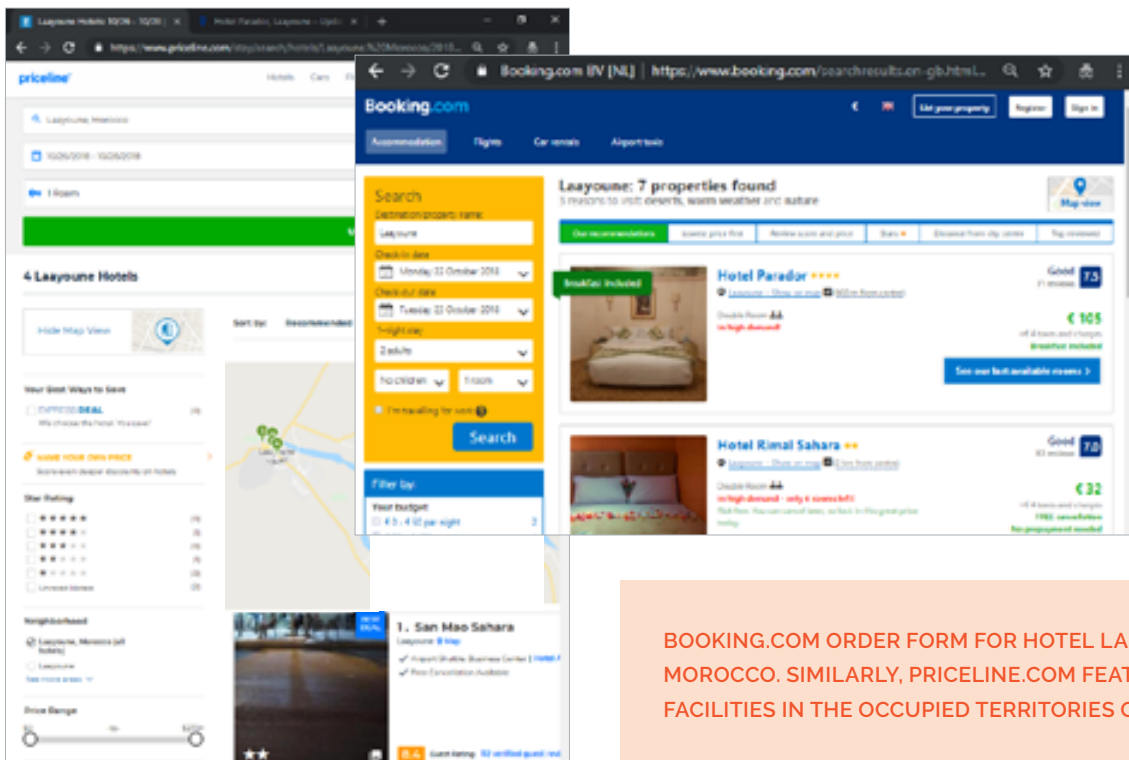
Laayoune Hotels 10/26 - 10/28 | ×
Hotel Parador, Laayoune – Upd ×
https://www.priceline.com/stay/search/hotels/Laayoune,%20Morocco/2018...

priceline
Hotels Cars

Laayoune, Morocco
10/26/2018 - 10/28/2018
1 Room

4 Laayoune Hotels

Hide Map View

Sort by: Recommended

Your Best Ways to Save
EXPRESS DEAL
We choose the hotel. You save!
NAME YOUR OWN PRICE
Score even deeper discounts on hotels

Star Rating
Unrated Hotels

Neighborhood
Laayoune, Morocco (all hotels)
Laayoune
See more areas

Price Range

1. San Mao Sahara
Laayoune Map
Airport Shuttle Business Center Hotel
Free Cancellation Available
Guest Rating: 92 verified guest reviews

Booking.com B.V. [NL] | https://www.booking.com/searchresults.en-gb.html...

Booking.com
List your property Register Sign in
Accommodation Flights Car rentals Airport taxis

Search
Destination/property name:
Laayoune
Check-in date
Monday 22 October 2018
Check-out date
Tuesday 23 October 2018
1-night stay
2 adults
No children 1 room
I'm travelling for work
Search

Filter by:
Your budget
€ 0 - € 60 per night

Laayoune: 7 properties found
5 reasons to visit: deserts, warm weather and culture
Map view
Our recommendations | Lowest price first | Review score and price | Stars | Distance from city centre | Top reviewed

Breakfast included
Hotel Parador
Laayoune – Show on map
Double Room
In high demand!
Good 7.5
€ 105
Breakfast included
See our last available rooms

Hotel Rimal Sahara
Laayoune – Show on map
Double Room
In high demand - only 6 rooms left!
Good 7.0
€ 32
FREE cancellation
No prepayment needed

BOOKING.COM ORDER FORM FOR HOTEL LA
MOROCCO. SIMILARLY, PRICELINE.COM FEAT
FACILITIES IN THE OCCUPIED TERRITORIES O